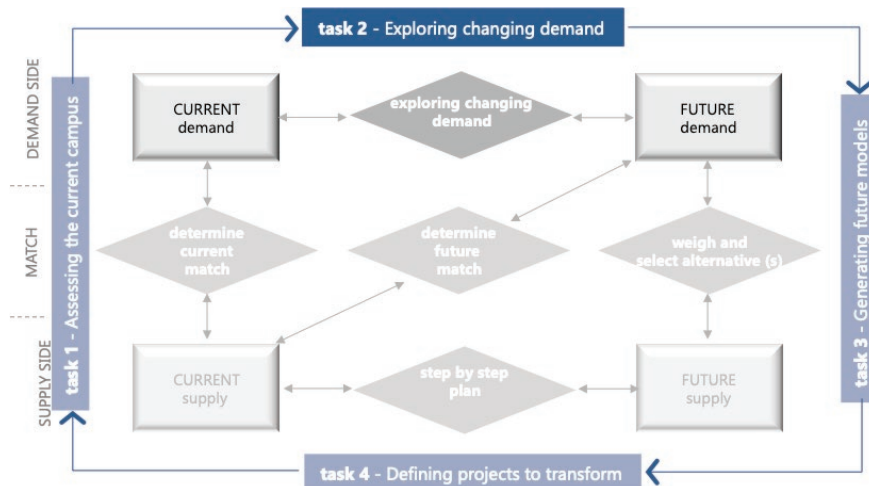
task 2 - Exploring changing demand

task 1 - Assessing the current campus

DEMAND SIDE

MATCH

SUPPLY SIDE

CURRENT demand

exploring changing demand

FUTURE demand

task 3 - Generating future models

determine current match

determine future match

weigh and select alternative (s)

CURRENT supply

step by step plan

FUTURE supply

task 4 - Defining projects to transform